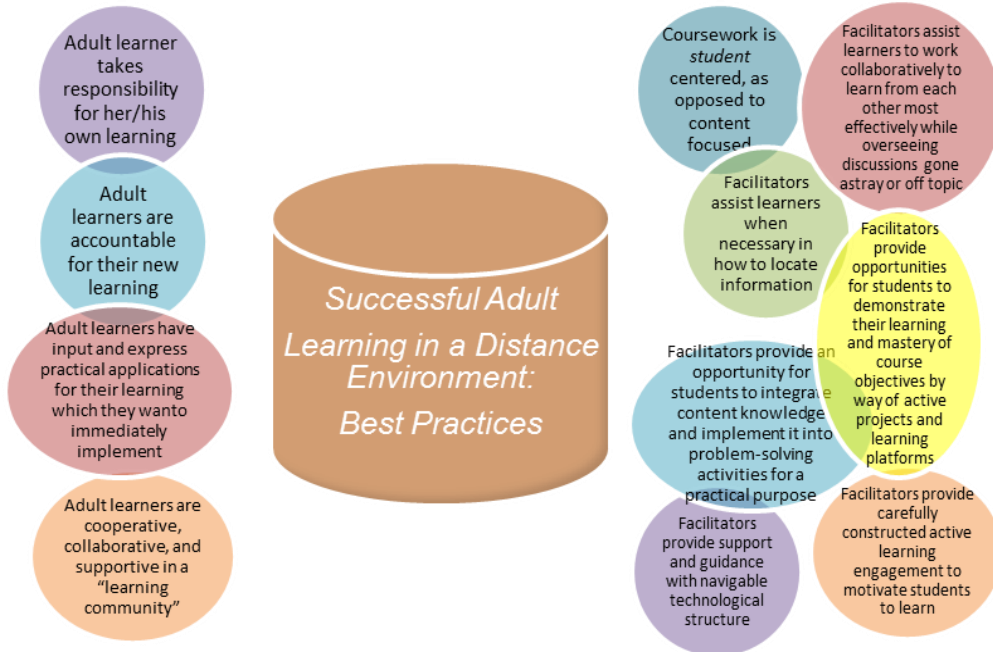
Adult learner takes responsibility for her/his own learning

Adult learners are accountable for their new learning

Adult learners have input and express practical applications for their learning which they wanto immediately implement

Adult learners are cooperative, collaborative, and supportive in a "learning community"

Successful Adult Learning in a Distance Environment: Best Practices

Coursework is *student* centered, as opposed to content focused

Facilitators assist learners to work collaboratively to learn from each other most effectively while overseeing discussions gone astray or off topic

Facilitators assist learners when necessary in how to locate information

Facilitators provide opportunities for students to demonstrate their learning and mastery of course objectives by way of active projects and learning platforms

Facilitators provide an opportunity for students to integrate content knowledge and implement it into problem-solving activities for a practical purpose

Facilitators provide support and guidance with navigable technological structure

Facilitators provide carefully constructed active learning engagement to motivate students to learn